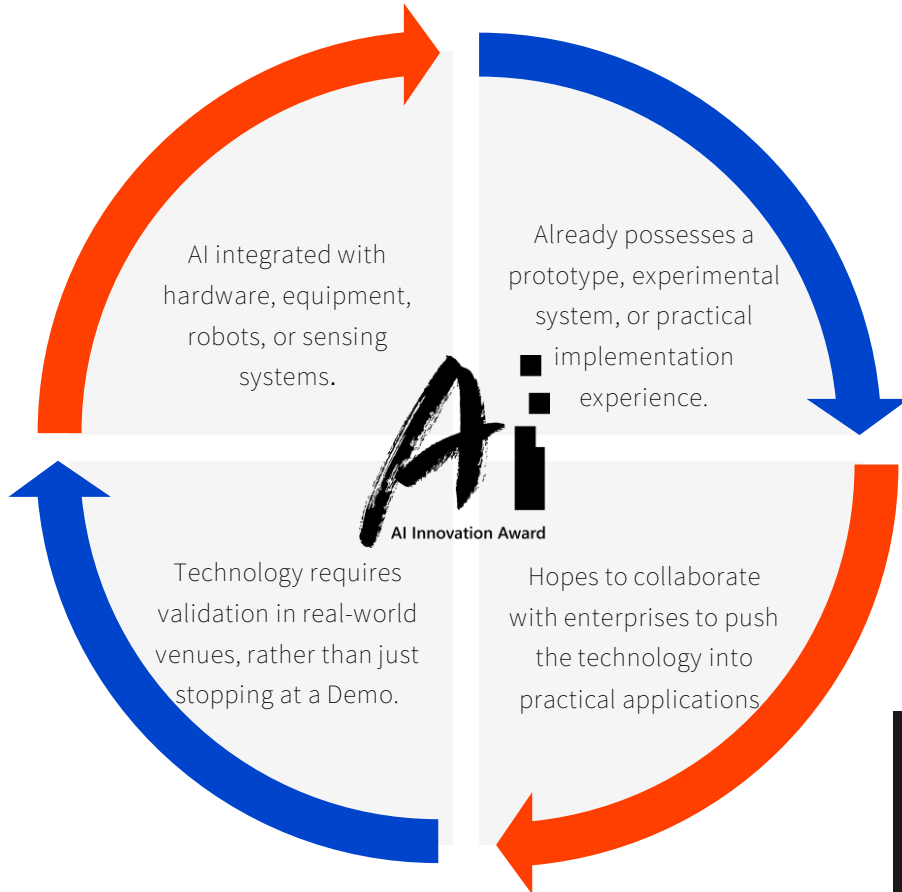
AI integrated with hardware, equipment, robots, or sensing systems.

Already possesses a prototype, experimental system, or practical implementation experience.

Ai

AI Innovation Award

Technology requires validation in real-world venues, rather than just stopping at a Demo.

Hopes to collaborate with enterprises to push the technology into practical applications